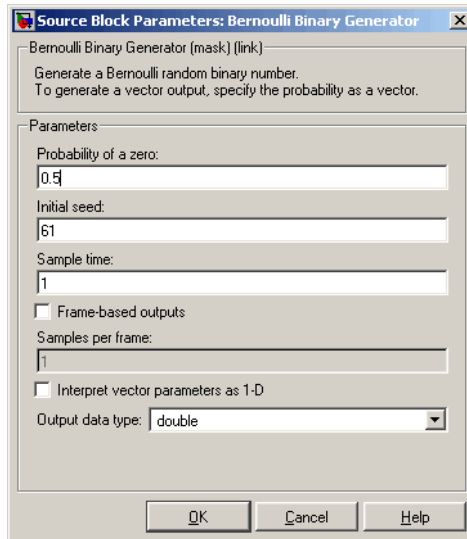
Source Block Parameters: Bernoulli Binary Generator

Bernoulli Binary Generator (mask) (link)

Generate a Bernoulli random binary number.
To generate a vector output, specify the probability as a vector.

Parameters

Probability of a zero:
0.5

Initial seed:
61

Sample time:
1

Frame-based outputs

Samples per frame:
1

Interpret vector parameters as 1-D

Output data type: double

OK Cancel Help